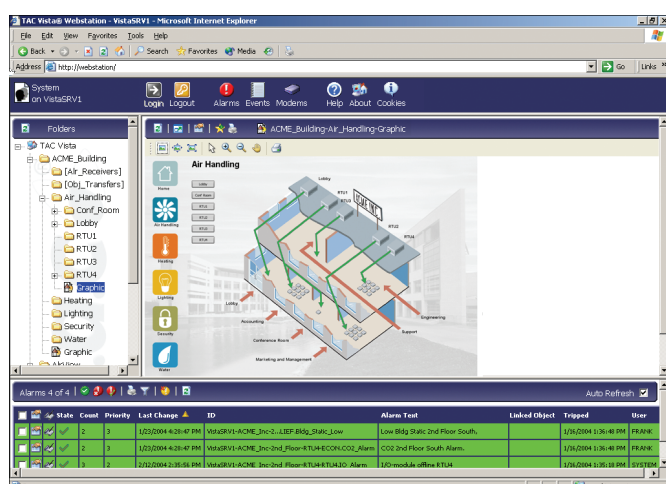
TAC Vista® Webstation - VistaSRV1 - Microsoft Internet Explorer

File Edit View Favorites Tools Help

Back Search Favorites Media

Address http://webstation/ Go Links »

System on VistaSRV1

Login Logout Alarms Events Modems Help About Cookies

Folders

TAC Vista
ACME_Building
[Air_Receivers]
[Obj_Transfers]
Air_Handling
Conf_Room
Lobby
RTU1
RTU2
RTU3
RTU4
Graphic
Heating
Lighting
Security
Water
Graphic

ACME_Building-Air_Handling-Graphic

Air Handling

Home
Air Handling
Heating
Lighting
Security
Water

Lobby
Conf Room
RTU1
RTU2
RTU3
RTU4

Lobby
RTU1
RTU4
RTU3
RTU2
Accounting
Conference Room
Marketing and Management
Engineering
Support

Alarms 4 of 4

Auto Refresh

| | | State | Count | Priority | Last Change | ID | Alarm Text | Linked Object | Tripped | User |
|---|---|---|---|---|---|---|---|---|---|---|
| | | | 2 | 3 | 1/23/2004 4:28:47 PM | VistaSRV1-ACME_Inc-2...LIEF-Bldg_Static_Low | Low Bldg Static 2nd Floor South. | | 1/16/2004 1:36:48 PM | FRANK |
| | | | 2 | 3 | 1/23/2004 4:28:47 PM | VistaSRV1-ACME_Inc-2nd_Floor-RTU4-ECON.CO2_Alarm | CO2 2nd Floor South Alarm. | | 1/16/2004 1:36:48 PM | FRANK |
| | | | 2 | 3 | 2/12/2004 2:35:55 PM | VistaSRV1-ACME_Inc-2nd_Floor-RTU4-RTU4.IO_Alarm | I/O-module offline RTU4 | | 1/16/2004 1:36:18 PM | SYSTEM |